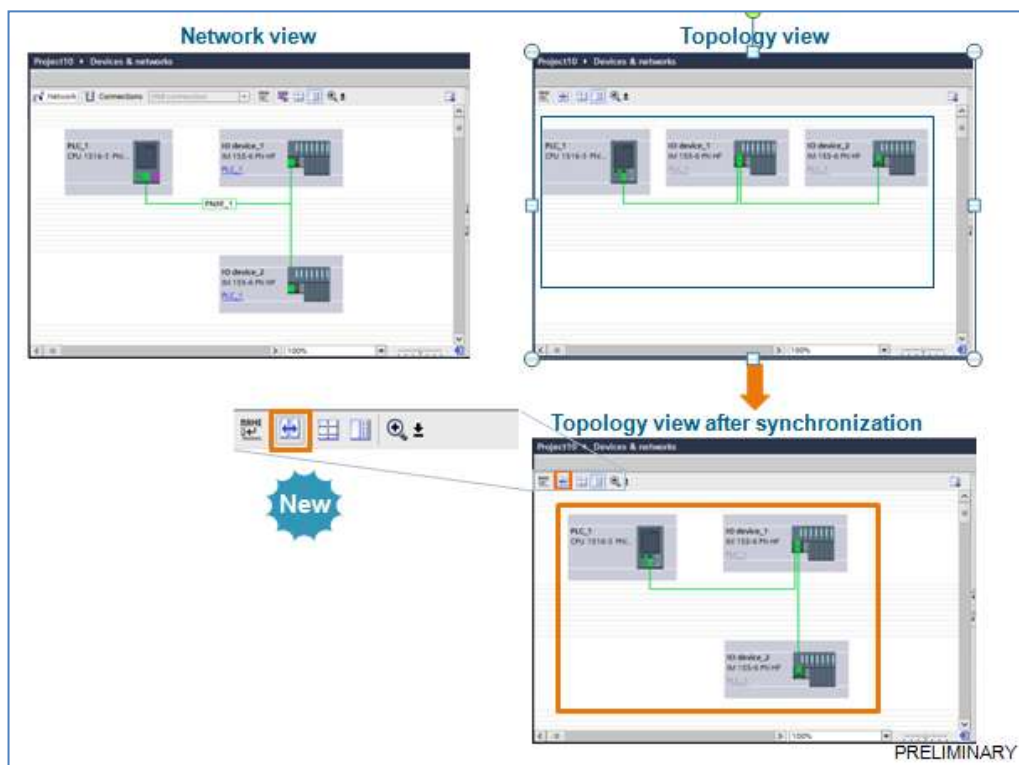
Network view

Project10 ▸ Devices & networks

Network | Connections

PLC_1
CPU 1516-3 PN/...

IO device_1
IM 155-6 PN HF
PLC_1

PN/IE_1

IO device_2
IM 155-6 PN HF
PLC_1

100%

Topology view

Project10 ▸ Devices & networks

PLC_1
CPU 1516-3 PN/...

IO device_1
IM 155-6 PN HF
PLC_1

IO device_2
IM 155-6 PN HF
PLC_1

100%

Topology view after synchronization

Project10 ▸ Devices & networks

New

PLC_1
CPU 1516-3 PN/...

IO device_1
IM 155-6 PN HF
PLC_1

IO device_2
IM 155-6 PN HF
PLC_1

100%

PRELIMINARY